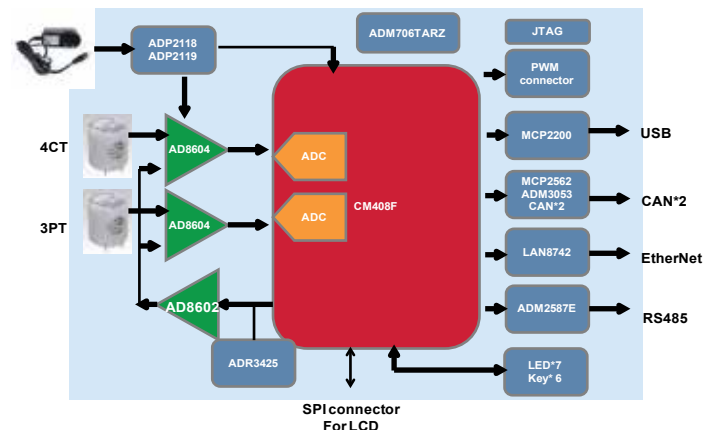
ADP2118
ADP2119

ADM706TARZ

JTAG

PWM connector

4CT

AD8604

ADC

MCP2200

USB

MCP2562
ADM3053
CAN*2

CAN*2

3PT

AD8604

ADC

CM408F

LAN8742

EtherNet

AD8602

ADM2587E

RS485

ADR3425

LED*7
Key* 6

SPI connector
For LCD